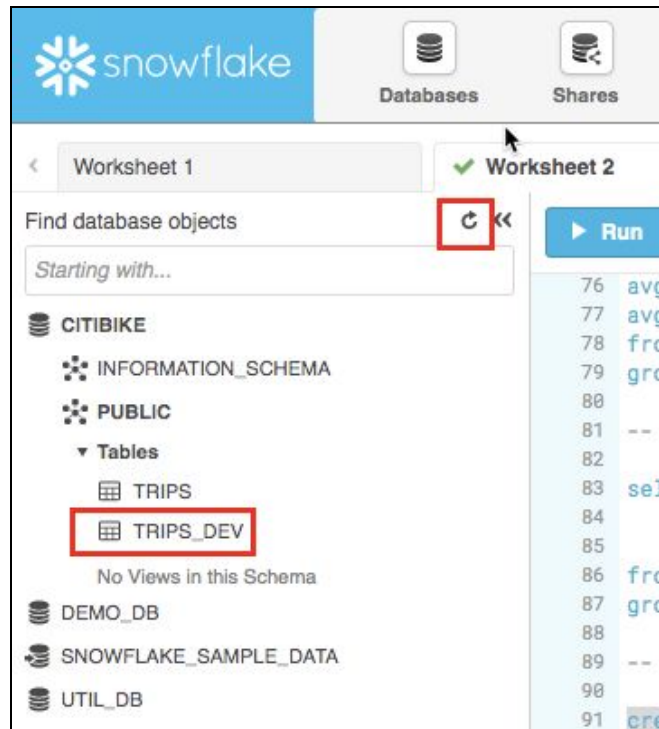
snowflake

Databases

Shares

Worksheet 1

Worksheet 2

Find database objects

Run

Starting with...

CITIBIKE

INFORMATION_SCHEMA

PUBLIC

Tables

TRIPS

TRIPS_DEV

No Views in this Schema

DEMO_DB

SNOWFLAKE_SAMPLE_DATA

UTIL_DB

76 avg
77 avg
78 fro
79 gro
80
81 --
82
83 sel
84
85
86 fro
87 gro
88
89 --
90
91 cre